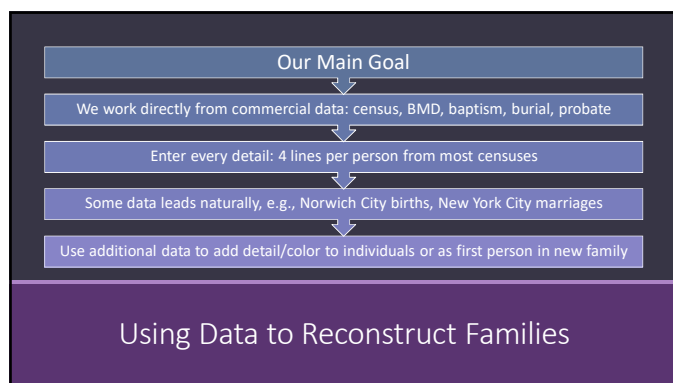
Our Main Goal

We work directly from commercial data: census, BMD, baptism, burial, probate

Enter every detail: 4 lines per person from most censuses

Some data leads naturally, e.g., Norwich City births, New York City marriages

Use additional data to add detail/color to individuals or as first person in new family

Using Data to Reconstruct Families